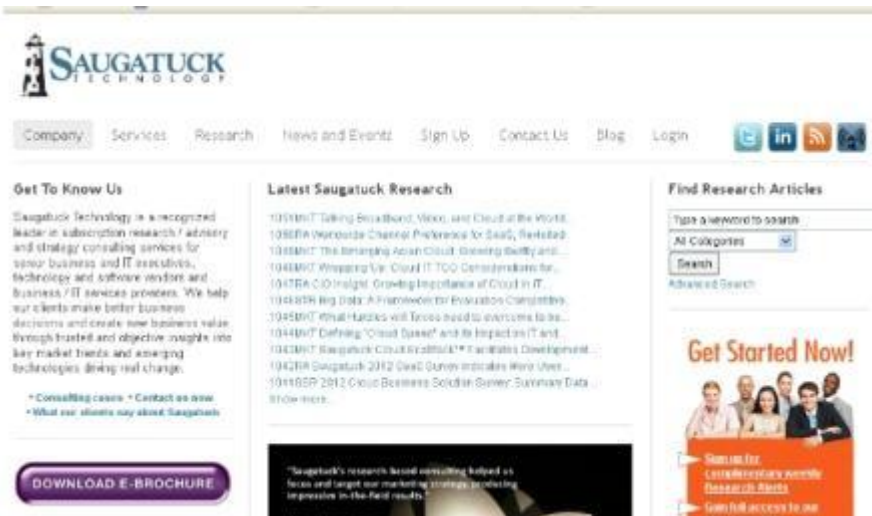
SAUGATUCK TECHNOLOGY

Company Services Research News and Events Sign Up Contact Us Blog Login

Get To Know Us

Saugatuck Technology is a recognized leader in subscription research / advisory and strategy consulting services for senior business and IT executives, technology and software vendors and business / IT services providers. We help our clients make better business decisions and create new business value through trusted and objective insights into key market trends and emerging technologies driving real change.

• Consulting cases • Contact us now
• What our clients say about Saugatuck

DOWNLOAD E-BROCHURE

Latest Saugatuck Research

1051MKT Talking Broadband, Video, and Cloud at the World...
1050RA Worldwide Channel Preference for SaaS, Revisited
1049MKT The Emerging Asian Cloud: Growing Swiftly and...
1048MKT Wrapping Up Cloud IT TCO Considerations for...
1047RA CIO Insight: Growing Importance of Cloud in IT...
1046SSR Big Data: A Framework for Evaluation Capabilities
1045MKT What Hurdles will Telcos need to overcome to be...
1044MKT Defining "Cloud Speed" and its Impact on IT and...
1043MKT Saugatuck CloudRoadMap™ Facilitates Development...
1042RA Saugatuck 2012 SaaS Survey Indicates More Users...
1041SSR 2012 Cloud Business Solution Survey: Summary Data...
Show more...

"Saugatuck's research based consulting helped us focus and target our marketing strategy, producing impressive in-the-field results."

Find Research Articles

Type a keyword to search
All Categories
Search
Advanced Search

Get Started Now!

Sign up for complimentary weekly Research Alerts

Gain full access to our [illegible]